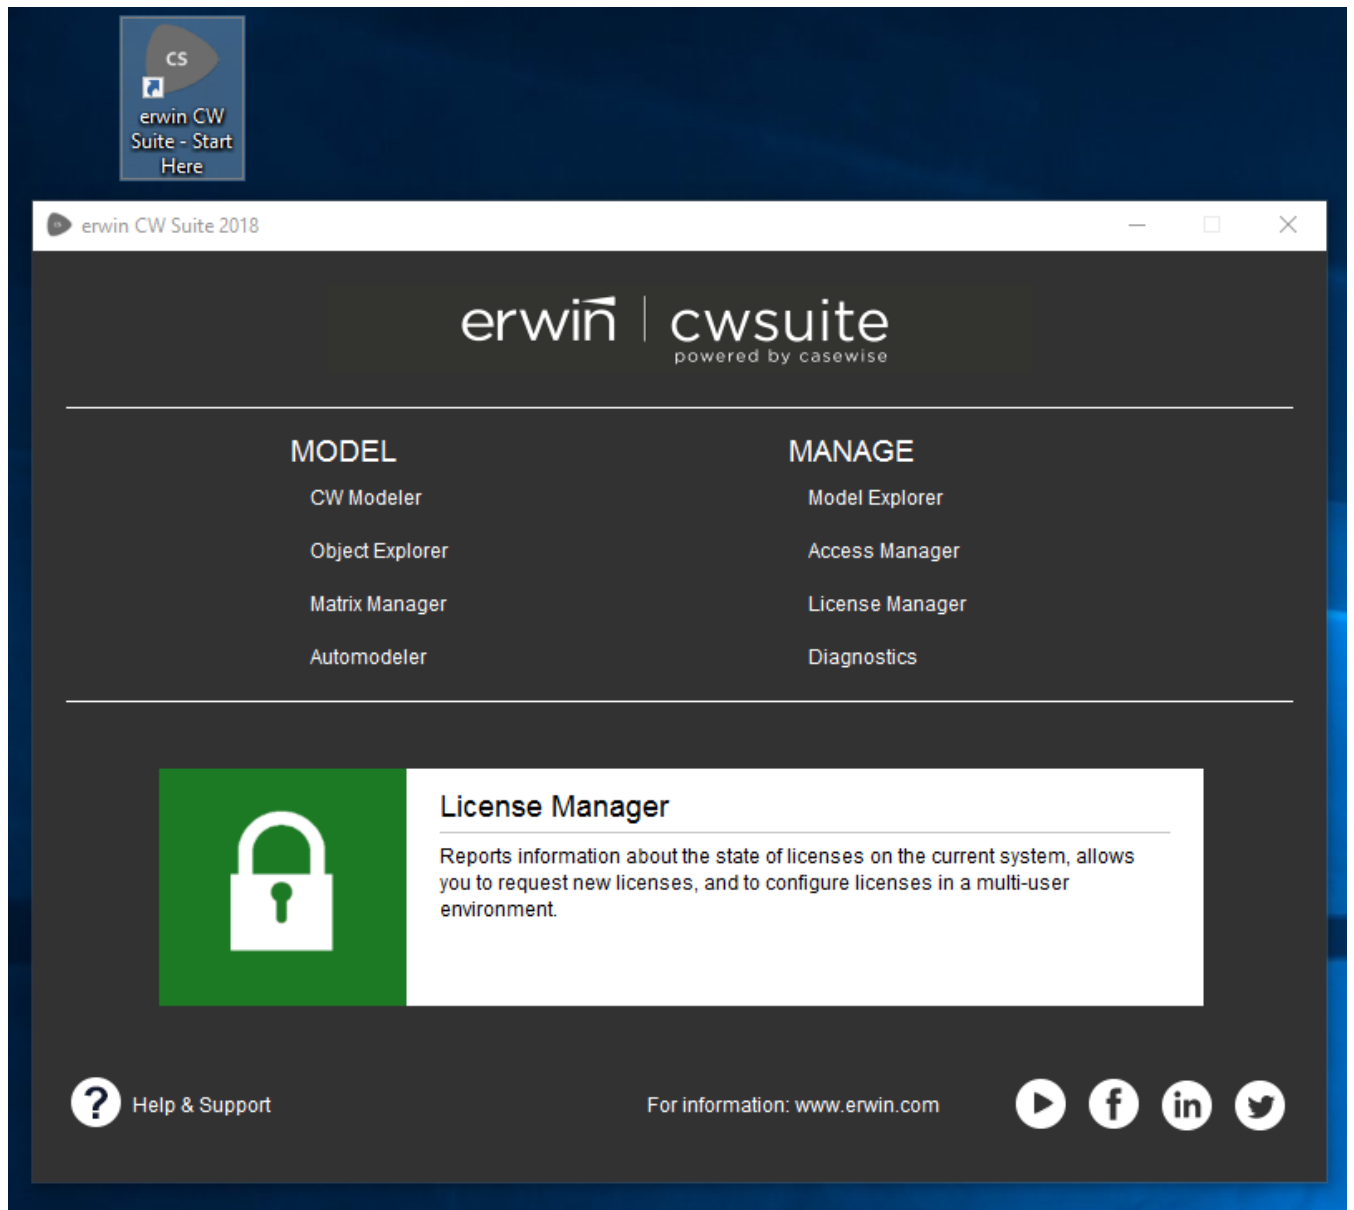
CS
erwin CW Suite - Start Here

erwin CW Suite 2018

erwin | cwsuite
powered by casewise

MODEL
CW Modeler
Object Explorer
Matrix Manager
Automodeler

MANAGE
Model Explorer
Access Manager
License Manager
Diagnostics

License Manager
Reports information about the state of licenses on the current system, allows you to request new licenses, and to configure licenses in a multi-user environment.

Help & Support

For information: www.erwin.com

f
in